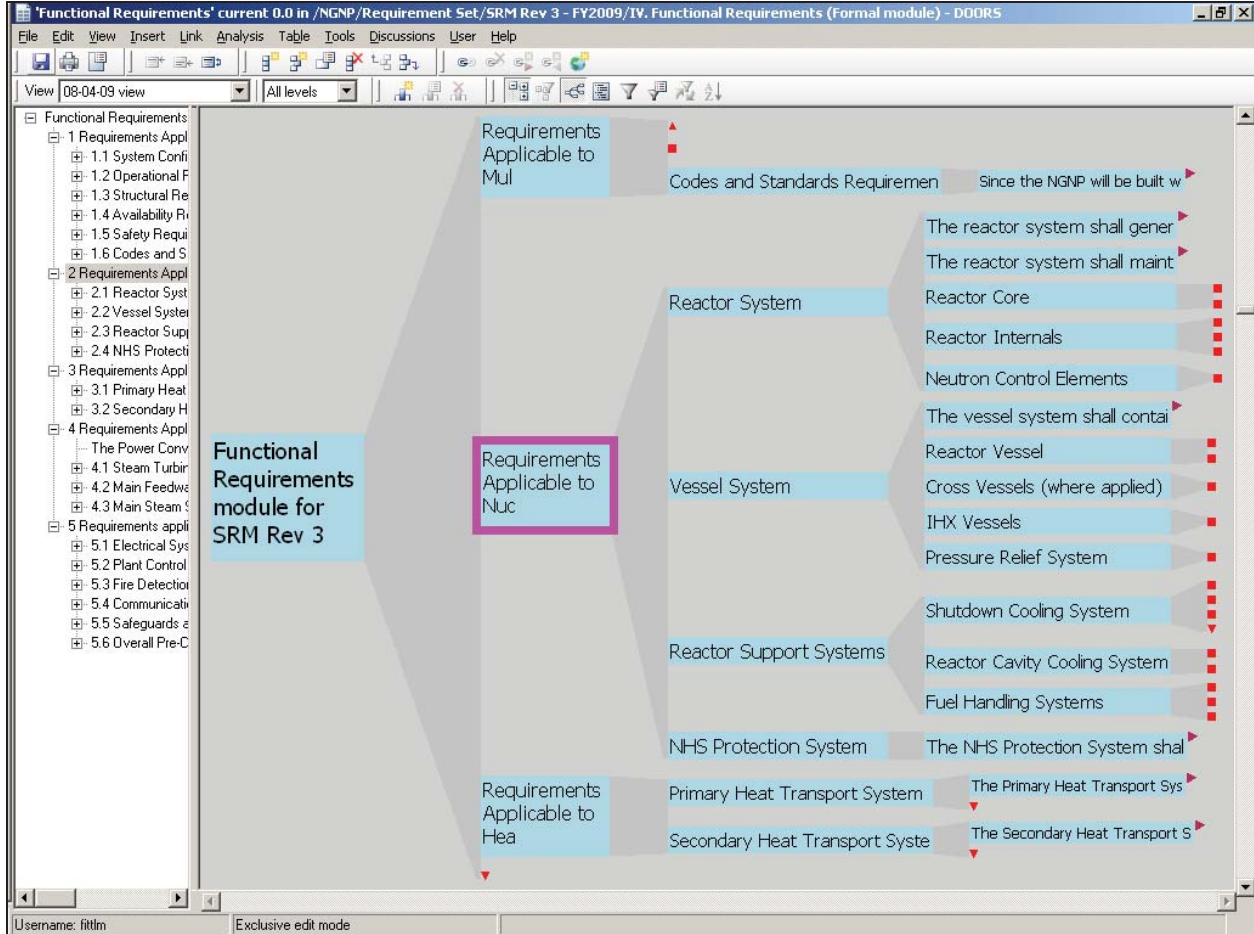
'Functional Requirements' current 0.0 in /NGNP/Requirement Set/SRM Rev 3 - FY2009/IV. Functional Requirements (Formal module) - DOORS

File Edit View Insert Link Analysis Table Tools Discussions User Help

View 08-04-09 view
All levels

Functional Requirements
1 Requirements Appl
1.1 System Confi
1.2 Operational F
1.3 Structural Re
1.4 Availability R
1.5 Safety Requi
1.6 Codes and S
2 Requirements Appl
2.1 Reactor Syst
2.2 Vessel Syster
2.3 Reactor Supp
2.4 NHS Protecti
3 Requirements Appl
3.1 Primary Heat
3.2 Secondary H
4 Requirements Appl
The Power Conv
4.1 Steam Turbir
4.2 Main Feedwa
4.3 Main Steam
5 Requirements appli
5.1 Electrical Sys
5.2 Plant Control
5.3 Fire Detectio
5.4 Communicati
5.5 Safeguards a
5.6 Overall Pre-C

Functional Requirements module for SRM Rev 3

Requirements Applicable to Mul

Codes and Standards Requiremen

Since the NGNP will be built w

Requirements Applicable to Nuc

Reactor System

The reactor system shall gener

The reactor system shall maint

Reactor Core

Reactor Internals

Neutron Control Elements

Vessel System

The vessel system shall contai

Reactor Vessel

Cross Vessels (where applied)

IHX Vessels

Pressure Relief System

Reactor Support Systems

Shutdown Cooling System

Reactor Cavity Cooling System

Fuel Handling Systems

NHS Protection System

The NHS Protection System shal

Requirements Applicable to Hea

Primary Heat Transport System

The Primary Heat Transport Sys

Secondary Heat Transport Syste

The Secondary Heat Transport S

Username: fittlm
Exclusive edit mode